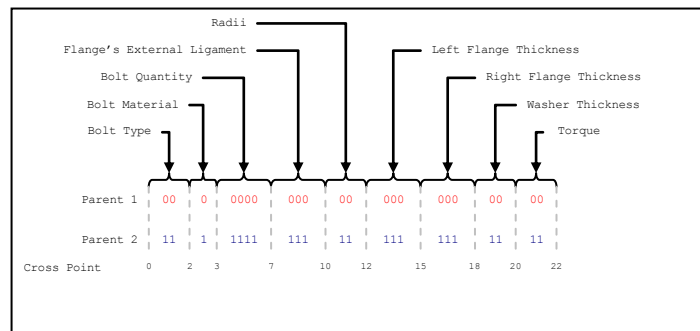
Radii

Flange's External Ligament

Left Flange Thickness

Bolt Quantity

Right Flange Thickness

Bolt Material

Washer Thickness

Bolt Type

Torque

| | | | | | | | | | |
|---|---|---|---|---|---|---|---|---|---|
| Parent 1 | 00 | 0 | 0000 | 000 | 00 | 000 | 000 | 00 | 00 |
| Parent 2 | 11 | 1 | 1111 | 111 | 11 | 111 | 111 | 11 | 11 |

Cross Point 0 2 3 7 10 12 15 18 20 22